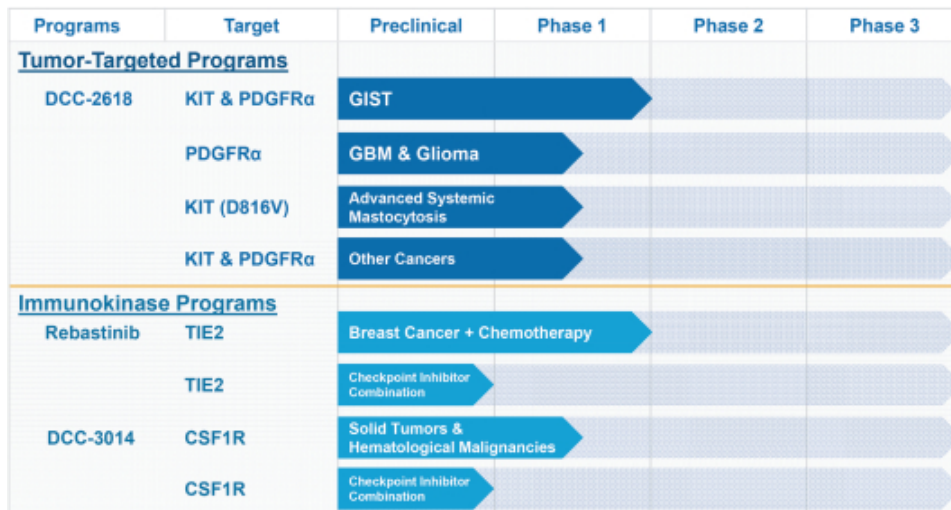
| Programs | Target | Preclinical | Phase 1 | Phase 2 | Phase 3 |
|---|---|---|---|---|---|
| **Tumor-Targeted Programs** | | | | | |
| DCC-2618 | KIT & PDGFRα | GIST | | | |
| | PDGFRα | GBM & Glioma | | | |
| | KIT (D816V) | Advanced Systemic Mastocytosis | | | |
| | KIT & PDGFRα | Other Cancers | | | |
| **Immunokinase Programs** | | | | | |
| Rebastinib | TIE2 | Breast Cancer + Chemotherapy | | | |
| | TIE2 | Checkpoint Inhibitor Combination | | | |
| DCC-3014 | CSF1R | Solid Tumors & Hematological Malignancies | | | |
| | CSF1R | Checkpoint Inhibitor Combination | | | |